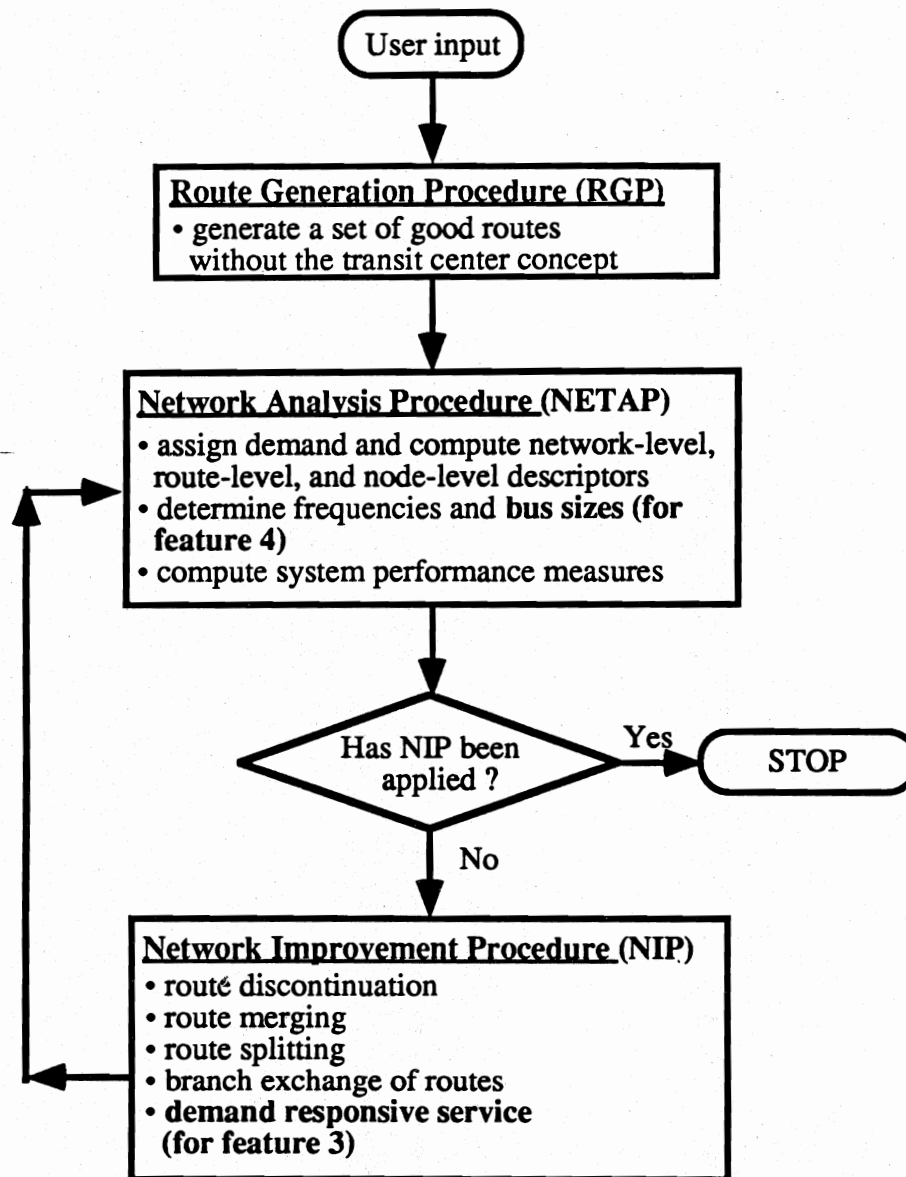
User input

Route Generation Procedure (RGP)
• generate a set of good routes without the transit center concept

Network Analysis Procedure (NETAP)
• assign demand and compute network-level, route-level, and node-level descriptors
• determine frequencies and bus sizes (for feature 4)
• compute system performance measures

Has NIP been applied ?

Yes

STOP

No

Network Improvement Procedure (NIP)
• route discontinuation
• route merging
• route splitting
• branch exchange of routes
• demand responsive service (for feature 3)